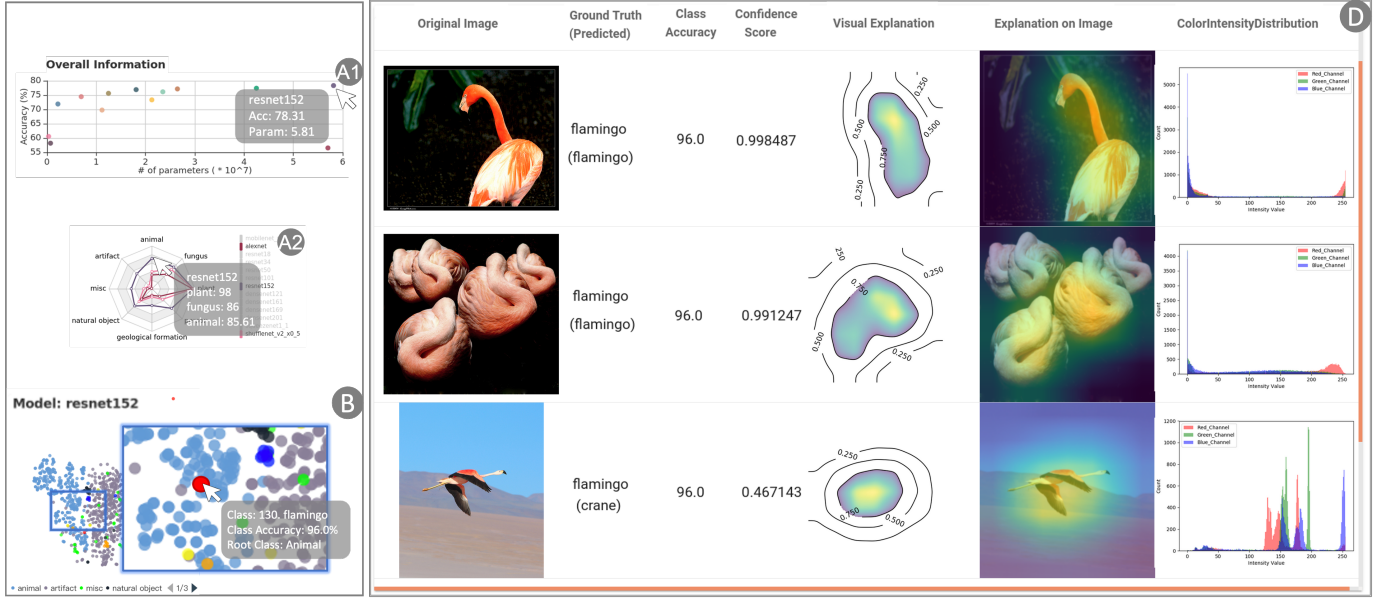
Overall Information

A1

80
75
70
65
60
55
Accuracy (%)
0 1 2 3 4 5 6
# of parameters ( * 10^7)

resnet152
Acc: 78.31
Param: 5.81

A2

animal
fungus
artifact
misc
natural object
geological formation

mobilenet
alexnet
resnet18
resnet34
resnet152
shufflenet_v2_x0_5

resnet152
plant: 98
fungus: 86
animal: 85.61

Model: resnet152

B

Class: 130, flamingo
Class Accuracy: 96.0%
Root Class: Animal

• animal • artifact • misc • natural object 1/3

D

| Original Image | Ground Truth (Predicted) | Class Accuracy | Confidence Score | Visual Explanation | Explanation on Image | ColorIntensityDistribution |
|---|---|---|---|---|---|---|
| | flamingo (flamingo) | 96.0 | 0.998487 | 0.250 0.500 0.750 0.500 0.250 | | Red_Channel Green_Channel Blue_Channel Count Intensity Value |
| | flamingo (flamingo) | 96.0 | 0.991247 | 250 0.750 0.250 0.500 0.250 | | Red_Channel Green_Channel Blue_Channel Count Intensity Value |
| | flamingo (crane) | 96.0 | 0.467143 | 0.250 0.750 0.500 | | Red_Channel Green_Channel Blue_Channel Count Intensity Value |